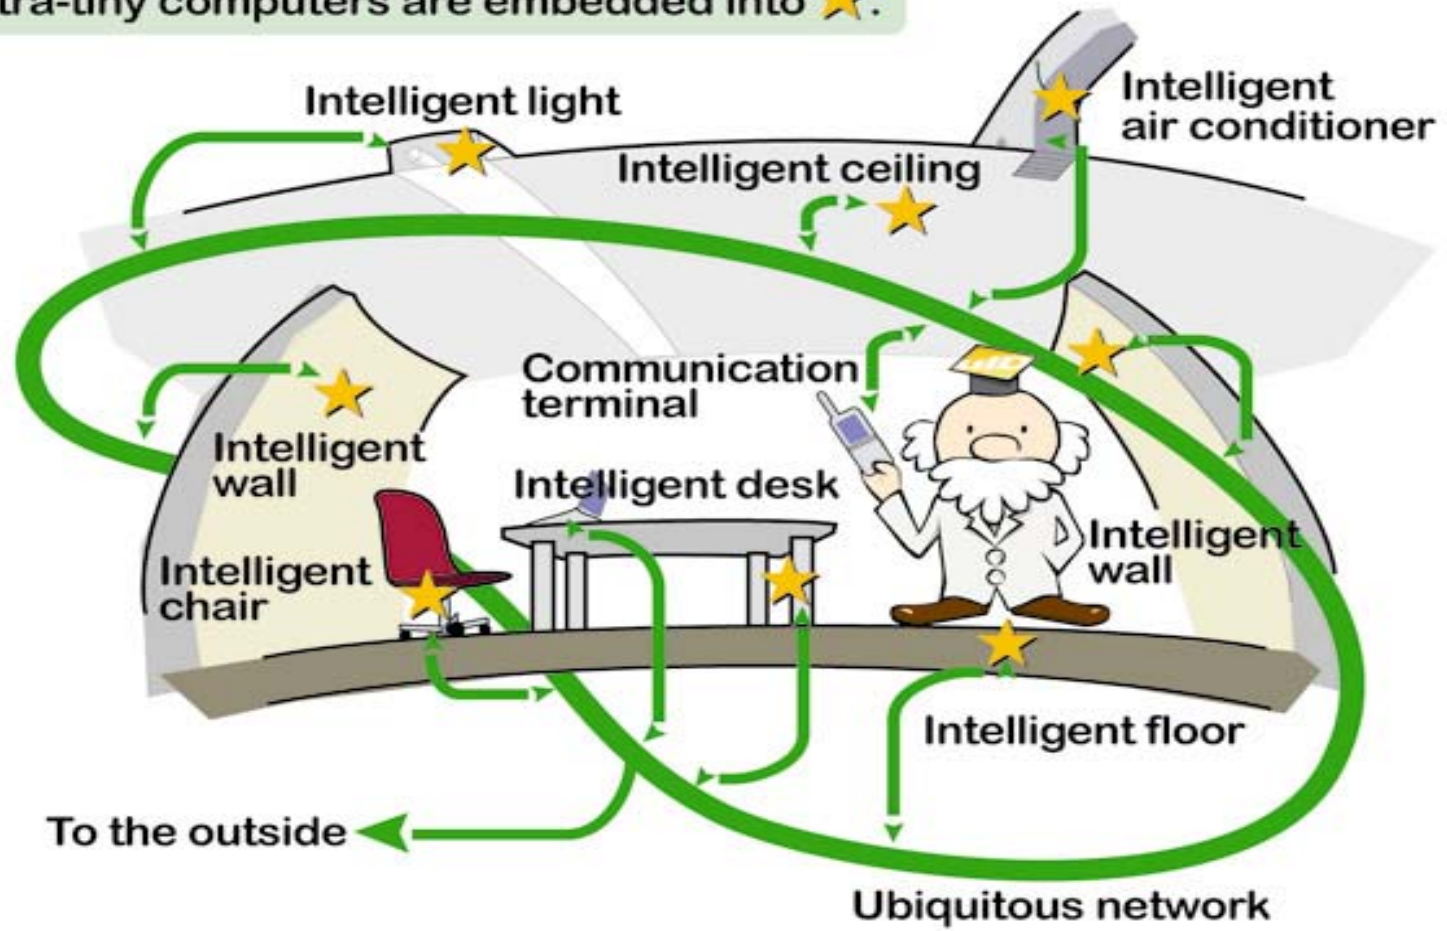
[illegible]tra-tiny computers are embedded into ★.

Intelligent light

Intelligent air conditioner

Intelligent ceiling

Communication terminal

Intelligent wall

Intelligent desk

Intelligent chair

Intelligent wall

Intelligent floor

To the outside

Ubiquitous network